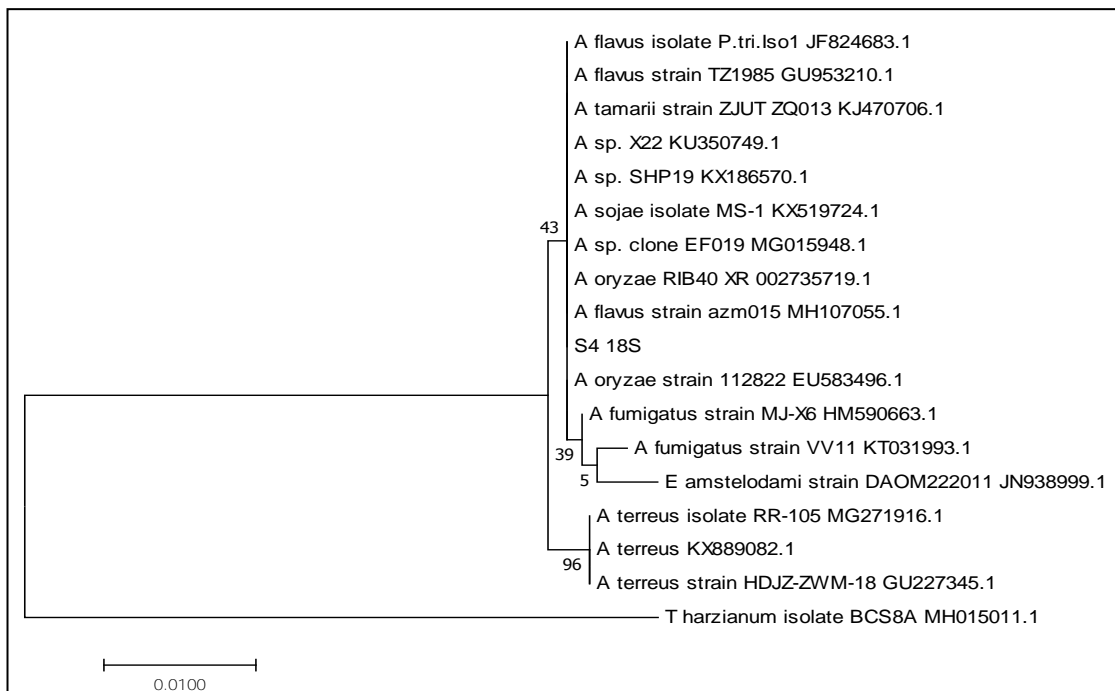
A flavus isolate P.tri.Iso1 JF824683.1
A flavus strain TZ1985 GU953210.1
A tamarii strain ZJUT ZQ013 KJ470706.1
A sp. X22 KU350749.1
A sp. SHP19 KX186570.1
A sojae isolate MS-1 KX519724.1
43
A sp. clone EF019 MG015948.1
A oryzae RIB40 XR 002735719.1
A flavus strain azm015 MH107055.1
S4 18S
A oryzae strain 112822 EU583496.1
A fumigatus strain MJ-X6 HM590663.1
A fumigatus strain VV11 KT031993.1
39
5
E amstelodami strain DAOM222011 JN938999.1
A terreus isolate RR-105 MG271916.1
A terreus KX889082.1
96
A terreus strain HDJZ-ZWM-18 GU227345.1
T harzianum isolate BCS8A MH015011.1
0.0100